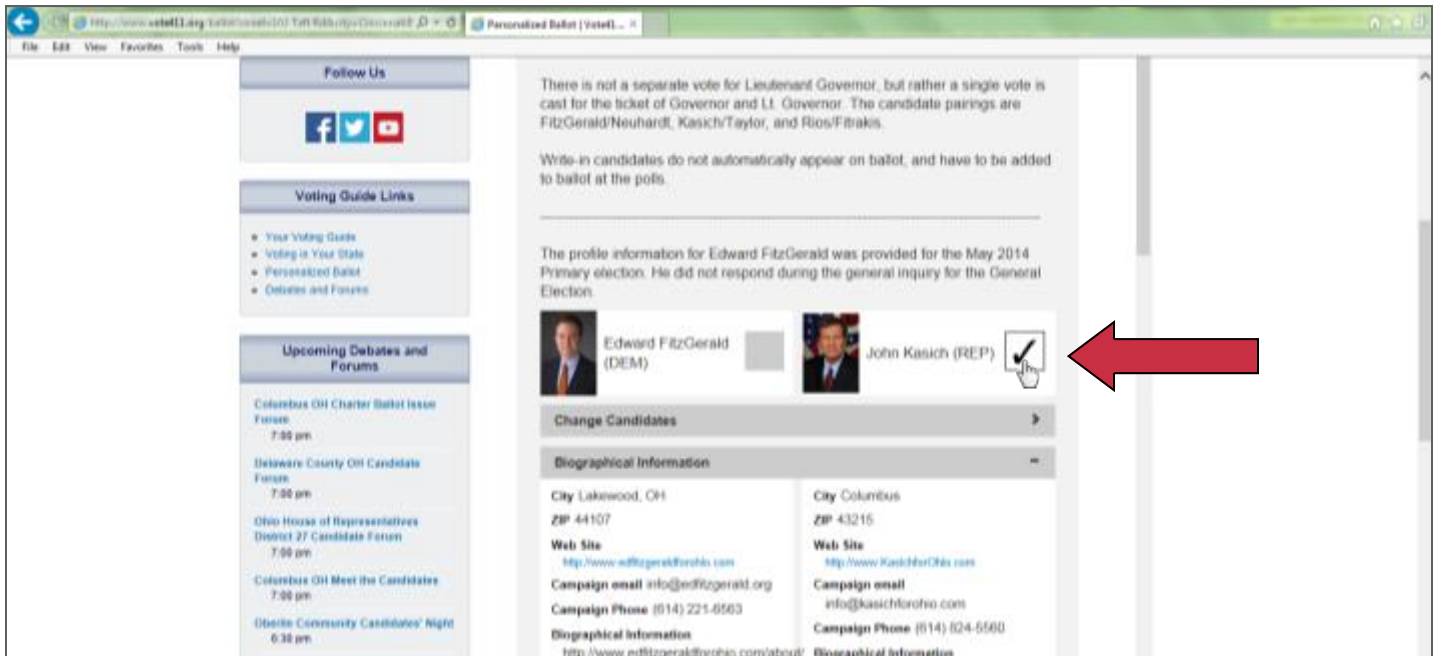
http://www.vote411.org/ballot/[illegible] Personalized Ballot | Vote411... ×

File Edit View Favorites Tools Help

Follow Us

Voting Guide Links

- Your Voting Guide
- Voting in Your State
- Personalized Ballot
- Debates and Forums

Upcoming Debates and Forums

Columbus OH Charter Ballot Issue Forum
7:00 pm

Delaware County OH Candidate Forum
7:00 pm

Ohio House of Representatives District 27 Candidate Forum
7:00 pm

Columbus OH Meet the Candidates
7:00 pm

Oberlin Community Candidates' Night
6:30 pm

There is not a separate vote for Lieutenant Governor, but rather a single vote is cast for the ticket of Governor and Lt. Governor. The candidate pairings are FitzGerald/Neuhardt, Kasich/Taylor, and Rios/Fitrakis.

Write-in candidates do not automatically appear on ballot, and have to be added to ballot at the polls.

The profile information for Edward FitzGerald was provided for the May 2014 Primary election. He did not respond during the general inquiry for the General Election.

Edward FitzGerald (DEM)

John Kasich (REP)

Change Candidates

Biographical Information

City Lakewood, OH
ZIP 44107
Web Site
http://www.edfitzgeraldforohio.com
Campaign email info@edfitzgerald.org
Campaign Phone (614) 221-6563
Biographical Information
http://www.edfitzgeraldforohio.com/about/

City Columbus
ZIP 43215
Web Site
http://www.KasichforOhio.com
Campaign email
info@kasichforohio.com
Campaign Phone (614) 824-5560
Biographical Information